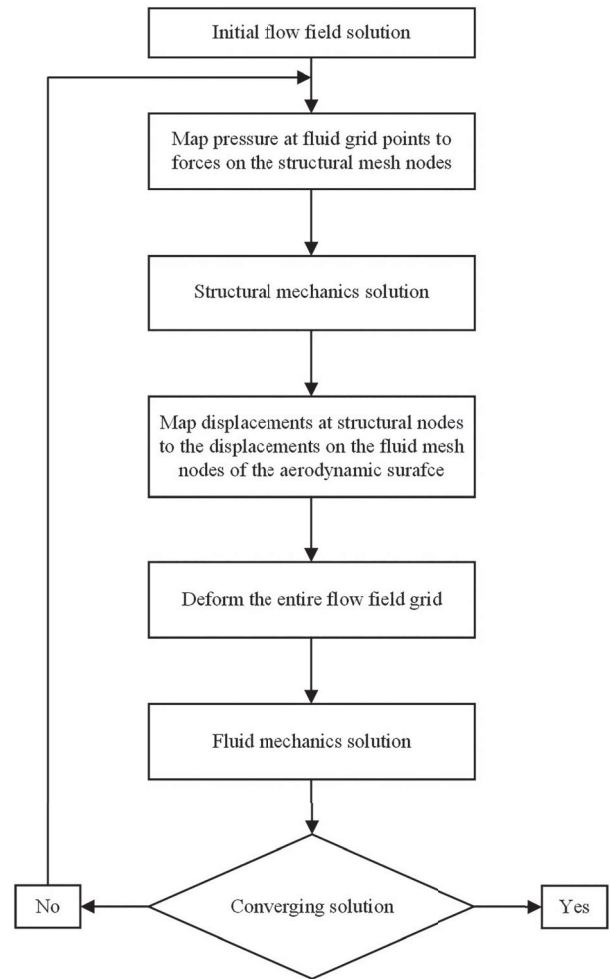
Initial flow field solution

Map pressure at fluid grid points to forces on the structural mesh nodes

Structural mechanics solution

Map displacements at structural nodes to the displacements on the fluid mesh nodes of the aerodynamic surafce

Deform the entire flow field grid

Fluid mechanics solution

No

Converging solution

Yes